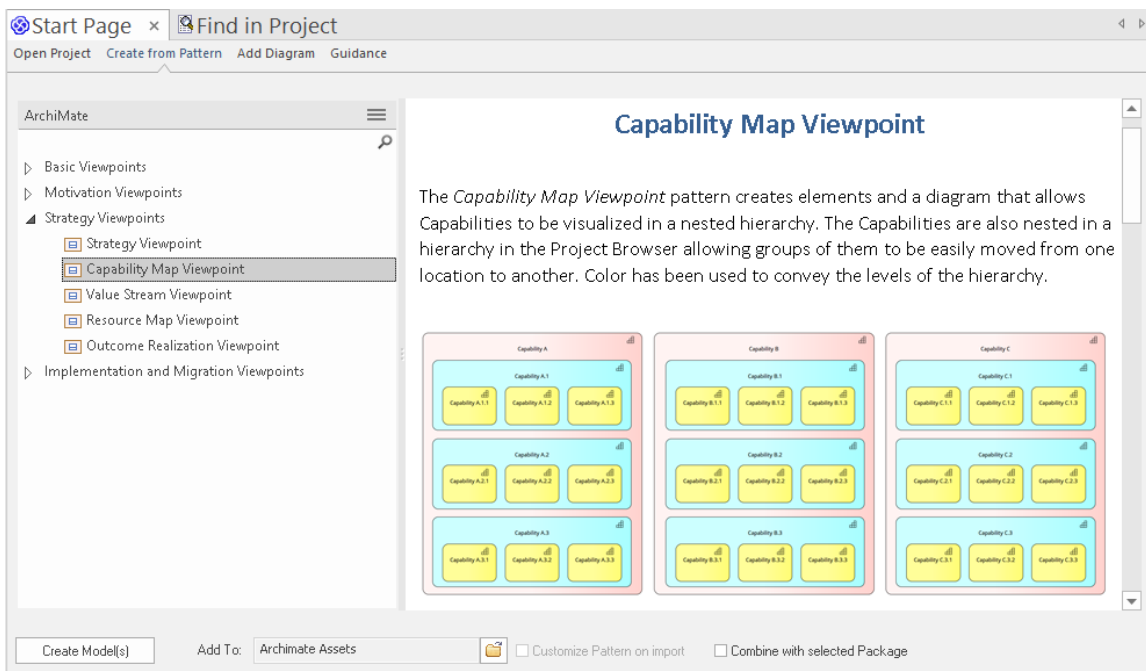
Start Page × Find in Project

Open Project Create from Pattern Add Diagram Guidance

ArchiMate

Basic Viewpoints
Motivation Viewpoints
Strategy Viewpoints
Strategy Viewpoint
Capability Map Viewpoint
Value Stream Viewpoint
Resource Map Viewpoint
Outcome Realization Viewpoint
Implementation and Migration Viewpoints

Capability Map Viewpoint

The *Capability Map Viewpoint* pattern creates elements and a diagram that allows Capabilities to be visualized in a nested hierarchy. The Capabilities are also nested in a hierarchy in the Project Browser allowing groups of them to be easily moved from one location to another. Color has been used to convey the levels of the hierarchy.

Capability A
Capability A.1
Capability A.1.1 Capability A.1.2 Capability A.1.3
Capability A.2
Capability A.2.1 Capability A.2.2 Capability A.2.3
Capability A.3
Capability A.3.1 Capability A.3.2 Capability A.3.3

Capability B
Capability B.1
Capability B.1.1 Capability B.1.2 Capability B.1.3
Capability B.2
Capability B.2.1 Capability B.2.2 Capability B.2.3
Capability B.3
Capability B.3.1 Capability B.3.2 Capability B.3.3

Capability C
Capability C.1
Capability C.1.1 Capability C.1.2 Capability C.1.3
Capability C.2
Capability C.2.1 Capability C.2.2 Capability C.2.3
Capability C.3
Capability C.3.1 Capability C.3.2 Capability C.3.3

Create Model(s) Add To: Archimate Assets Customize Pattern on import Combine with selected Package